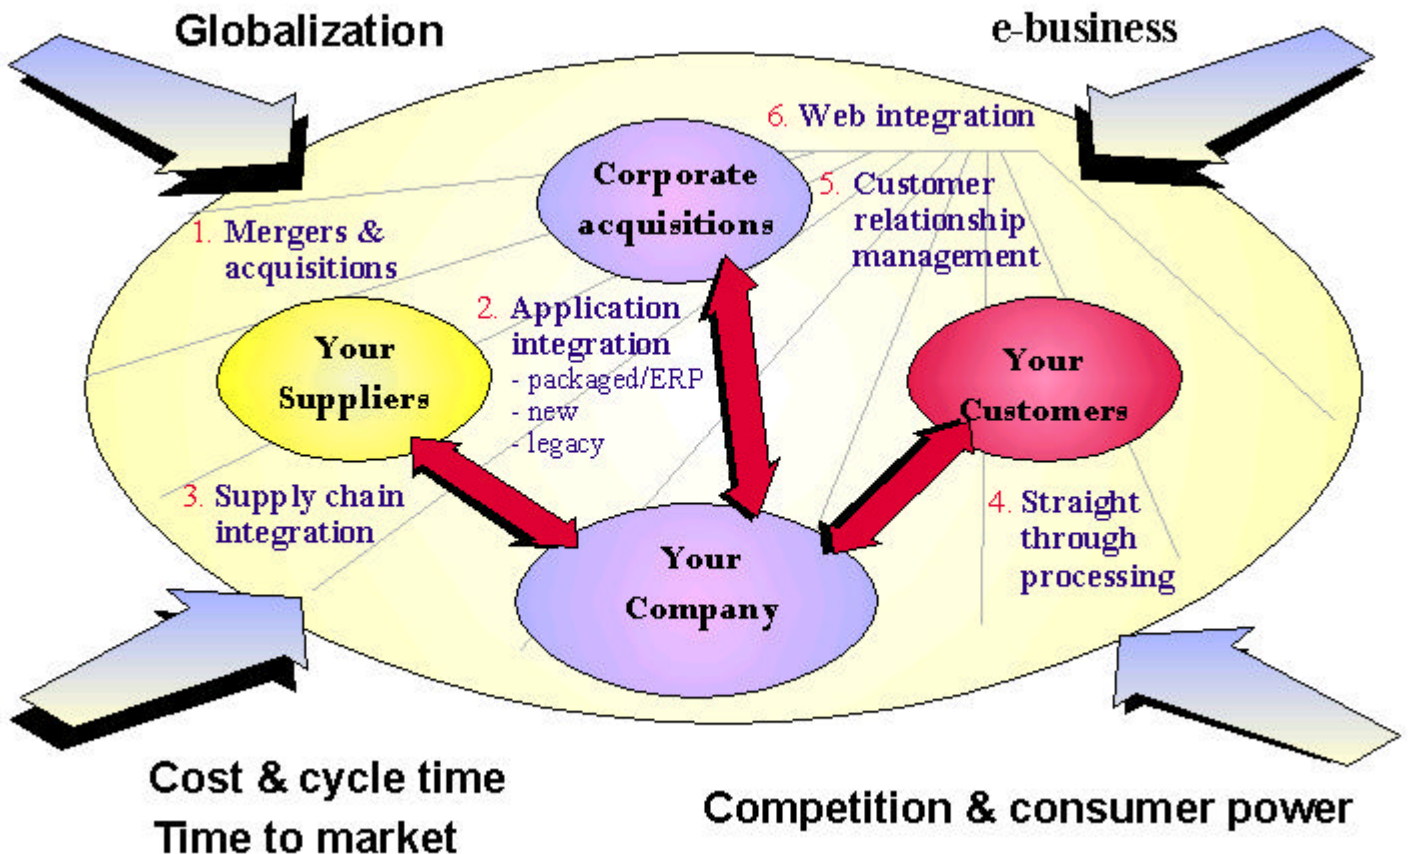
Globalization

e-business

6. Web integration

Corporate acquisitions

5. Customer relationship management

1. Mergers & acquisitions

2. Application integration
- packaged/ERP
- new
- legacy

Your Suppliers

Your Customers

3. Supply chain integration

4. Straight through processing

Your Company

Cost & cycle time
Time to market

Competition & consumer power